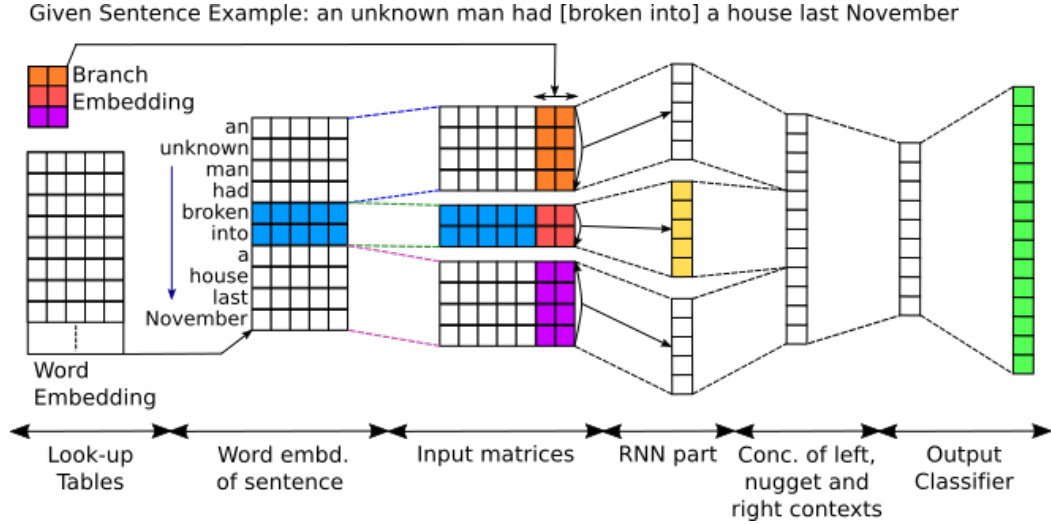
Given Sentence Example: an unknown man had [broken into] a house last November

Branch Embedding

an
unknown
man
had
broken
into
a
house
last
November

Word Embedding

Look-up Tables

Word embd. of sentence

Input matrices

RNN part

Conc. of left, nugget and right contexts

Output Classifier